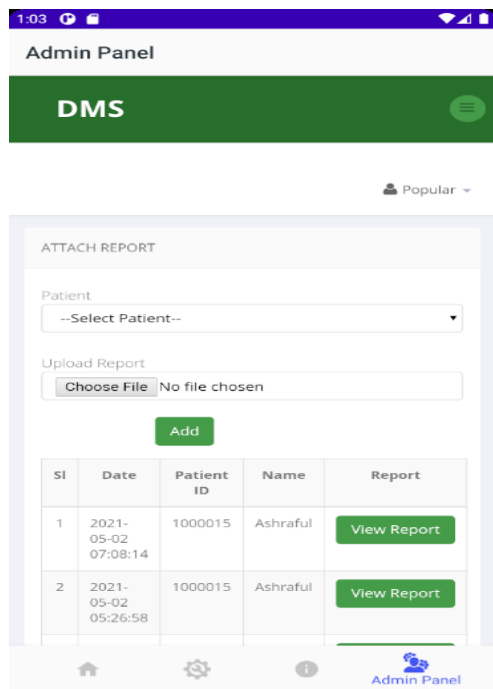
1:03

Admin Panel

DMS

Popular

ATTACH REPORT

Patient

--Select Patient--

Upload Report

Choose File No file chosen

Add

| Sl | Date | Patient ID | Name | Report |
|---|---|---|---|---|
| 1 | 2021-05-02 07:08:14 | 1000015 | Ashraful | View Report |
| 2 | 2021-05-02 05:26:58 | 1000015 | Ashraful | View Report |

Admin Panel